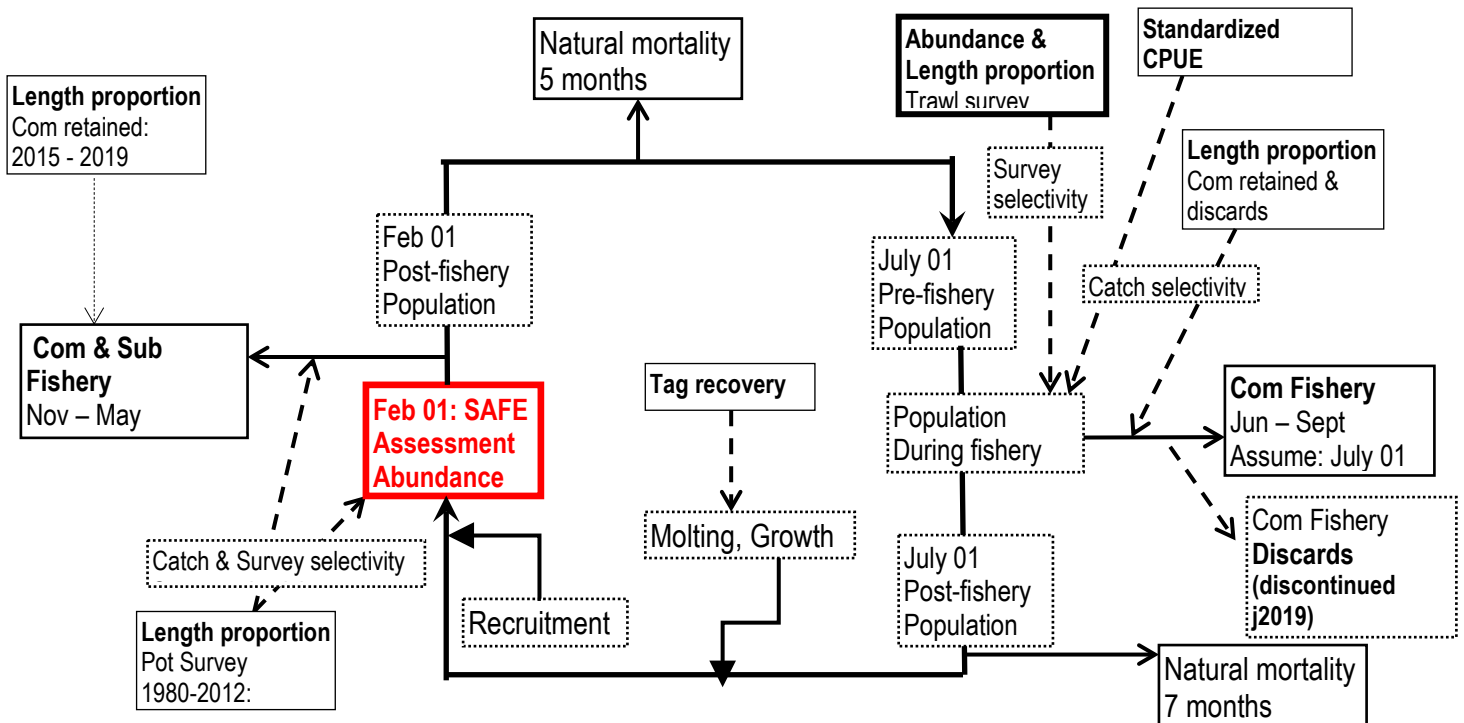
Length proportion
Com retained:
2015 - 2019

Natural mortality
5 months

Abundance &
Length proportion
Trawl survey

Standardized
CPUE

Survey
selectivity

Length proportion
Com retained &
discards

Feb 01
Post-fishery
Population

July 01
Pre-fishery
Population

Catch selectivity

Com & Sub
Fishery
Nov – May

Feb 01: SAFE
Assessment
Abundance

Tag recovery

Population
During fishery

Com Fishery
Jun – Sept
Assume: July 01

Com Fishery
Discards
(discontinued
j2019)

Catch & Survey selectivity

Molting, Growth

July 01
Post-fishery
Population

Recruitment

Length proportion
Pot Survey
1980-2012:

Natural mortality
7 months